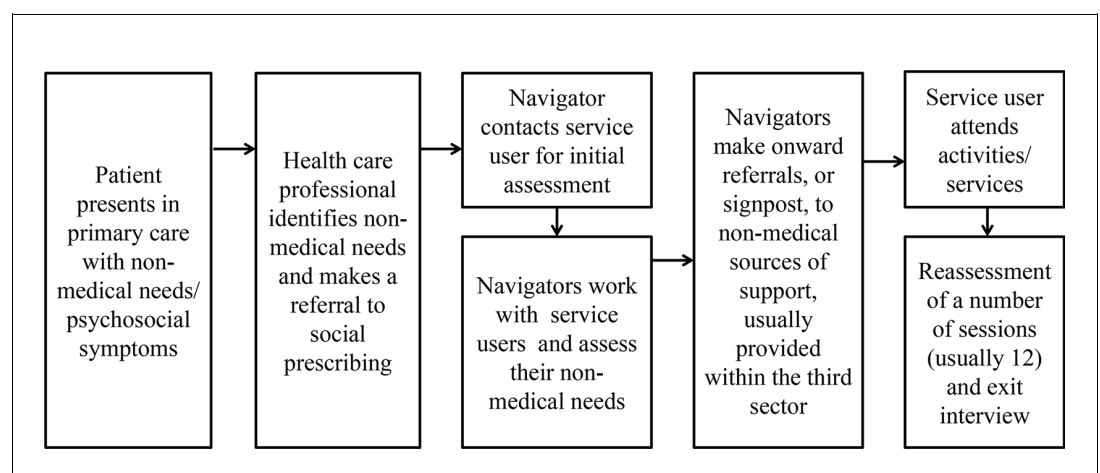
Patient presents in primary care with non-medical needs/ psychosocial symptoms

Health care professional identifies non-medical needs and makes a referral to social prescribing

Navigator contacts service user for initial assessment

Navigators work with service users and assess their non-medical needs

Navigators make onward referrals, or signpost, to non-medical sources of support, usually provided within the third sector

Service user attends activities/ services

Reassessment of a number of sessions (usually 12) and exit interview